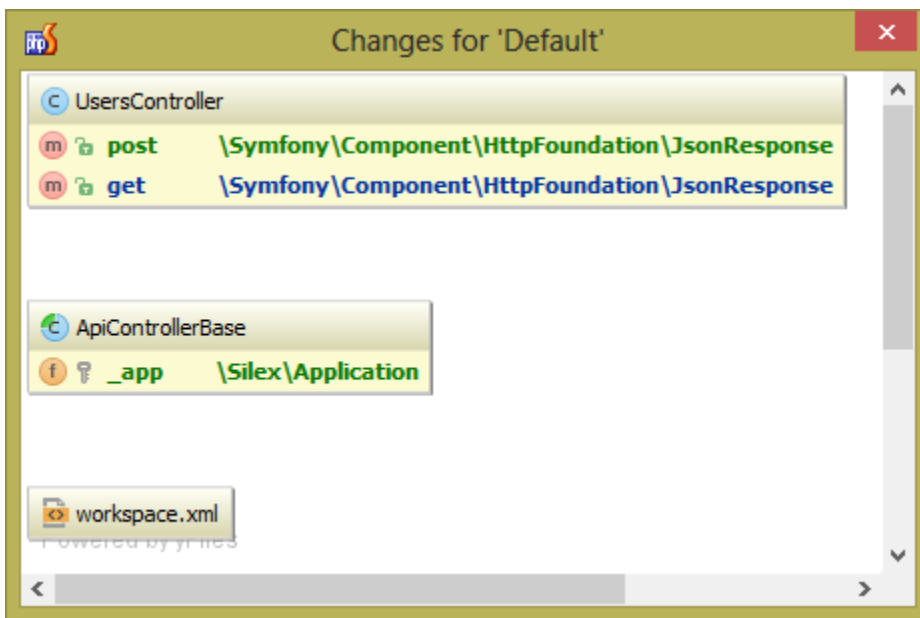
Changes for 'Default'

C UsersController

m post \Symfony\Component\HttpFoundation\JsonResponse

m get \Symfony\Component\HttpFoundation\JsonResponse

C ApiControllerBase

f _app \Silex\Application

workspace.xml

Powered by yFiles